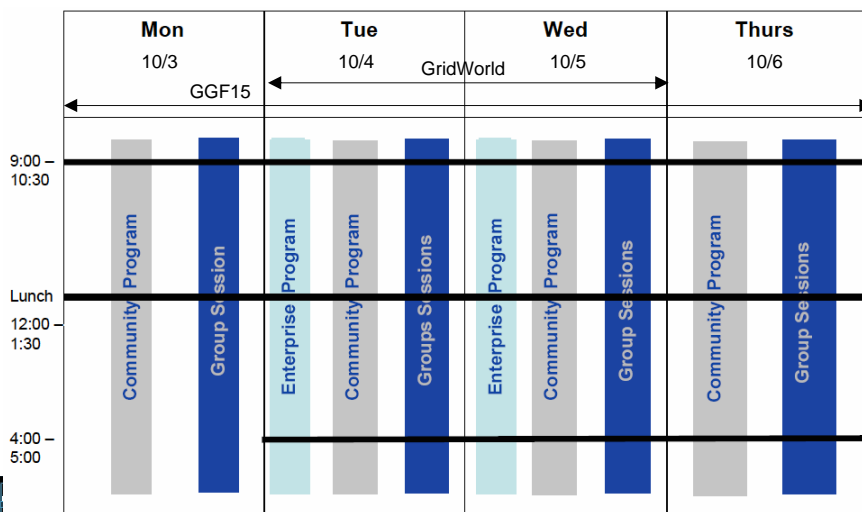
| | Mon | Tue | Wed | Thurs |
|---|---|---|---|---|
| | 10/3 | 10/4 | 10/5 | 10/6 |

GridWorld

GGF15

9:00 – 10:30

Lunch

12:00 – 1:30

4:00 – 5:00

Community Program

Group Session

Enterprise Program

Community Program

Groups Sessions

Enterprise Program

Community Program

Group Sessions

Community Program

Group Sessions